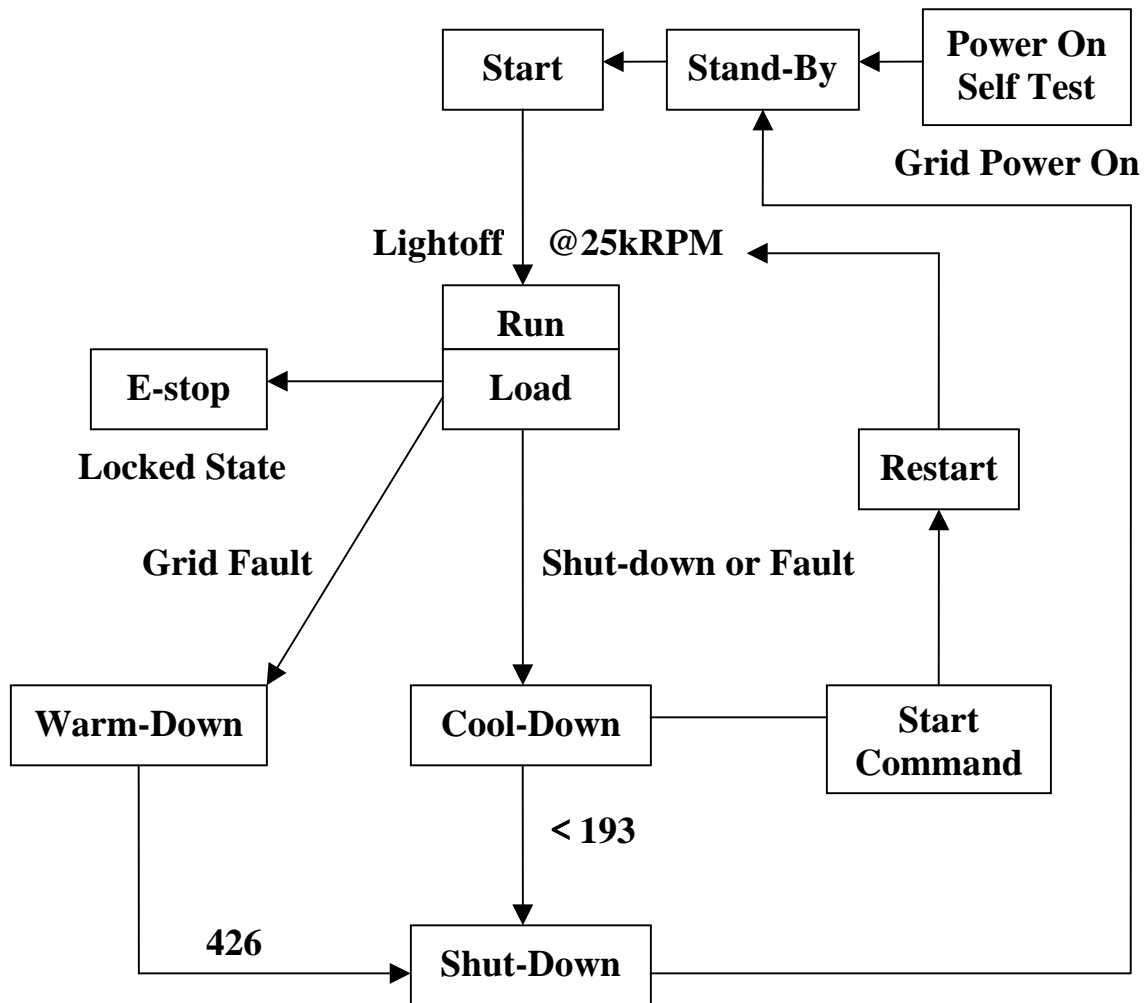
Start

Stand-By

Power On Self Test

Grid Power On

Lightoff

@25kRPM

Run

Load

E-stop

Locked State

Restart

Grid Fault

Shut-down or Fault

Warm-Down

Cool-Down

Start Command

< 193

426

Shut-Down